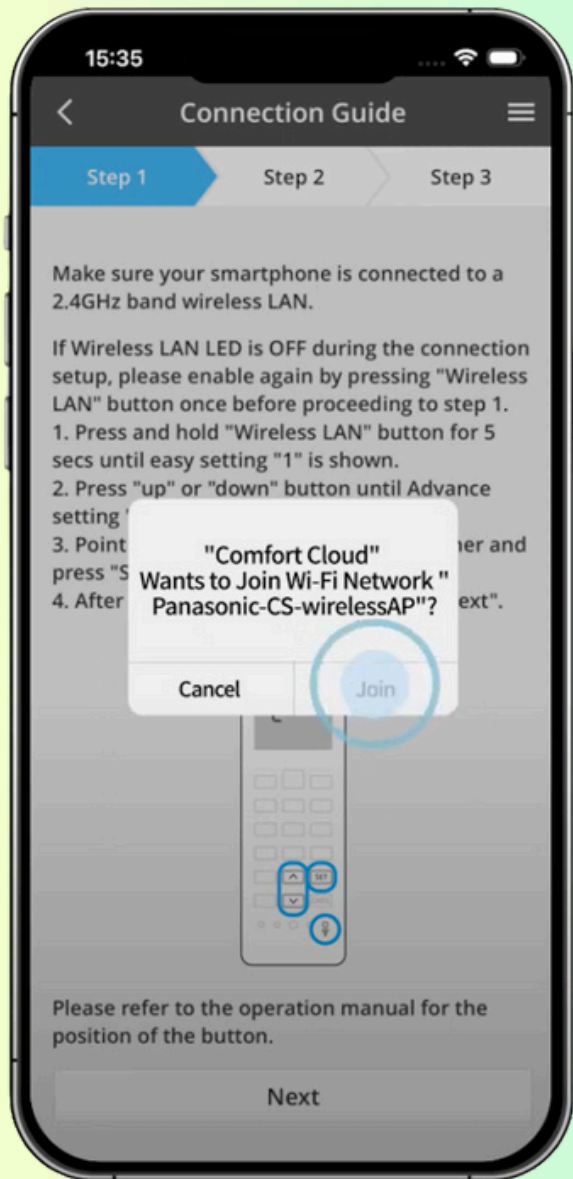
15:35

Connection Guide

Step 1 Step 2 Step 3

Make sure your smartphone is connected to a 2.4GHz band wireless LAN.

If Wireless LAN LED is OFF during the connection setup, please enable again by pressing "Wireless LAN" button once before proceeding to step 1.
1. Press and hold "Wireless LAN" button for 5 secs until easy setting "1" is shown.
2. Press "up" or "down" button until Advance setting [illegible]
3. Point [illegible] ner and press "S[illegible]
4. After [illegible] ext".

"Comfort Cloud" Wants to Join Wi-Fi Network " Panasonic-CS-wirelessAP"?

Cancel Join

SET

Please refer to the operation manual for the position of the button.

Next